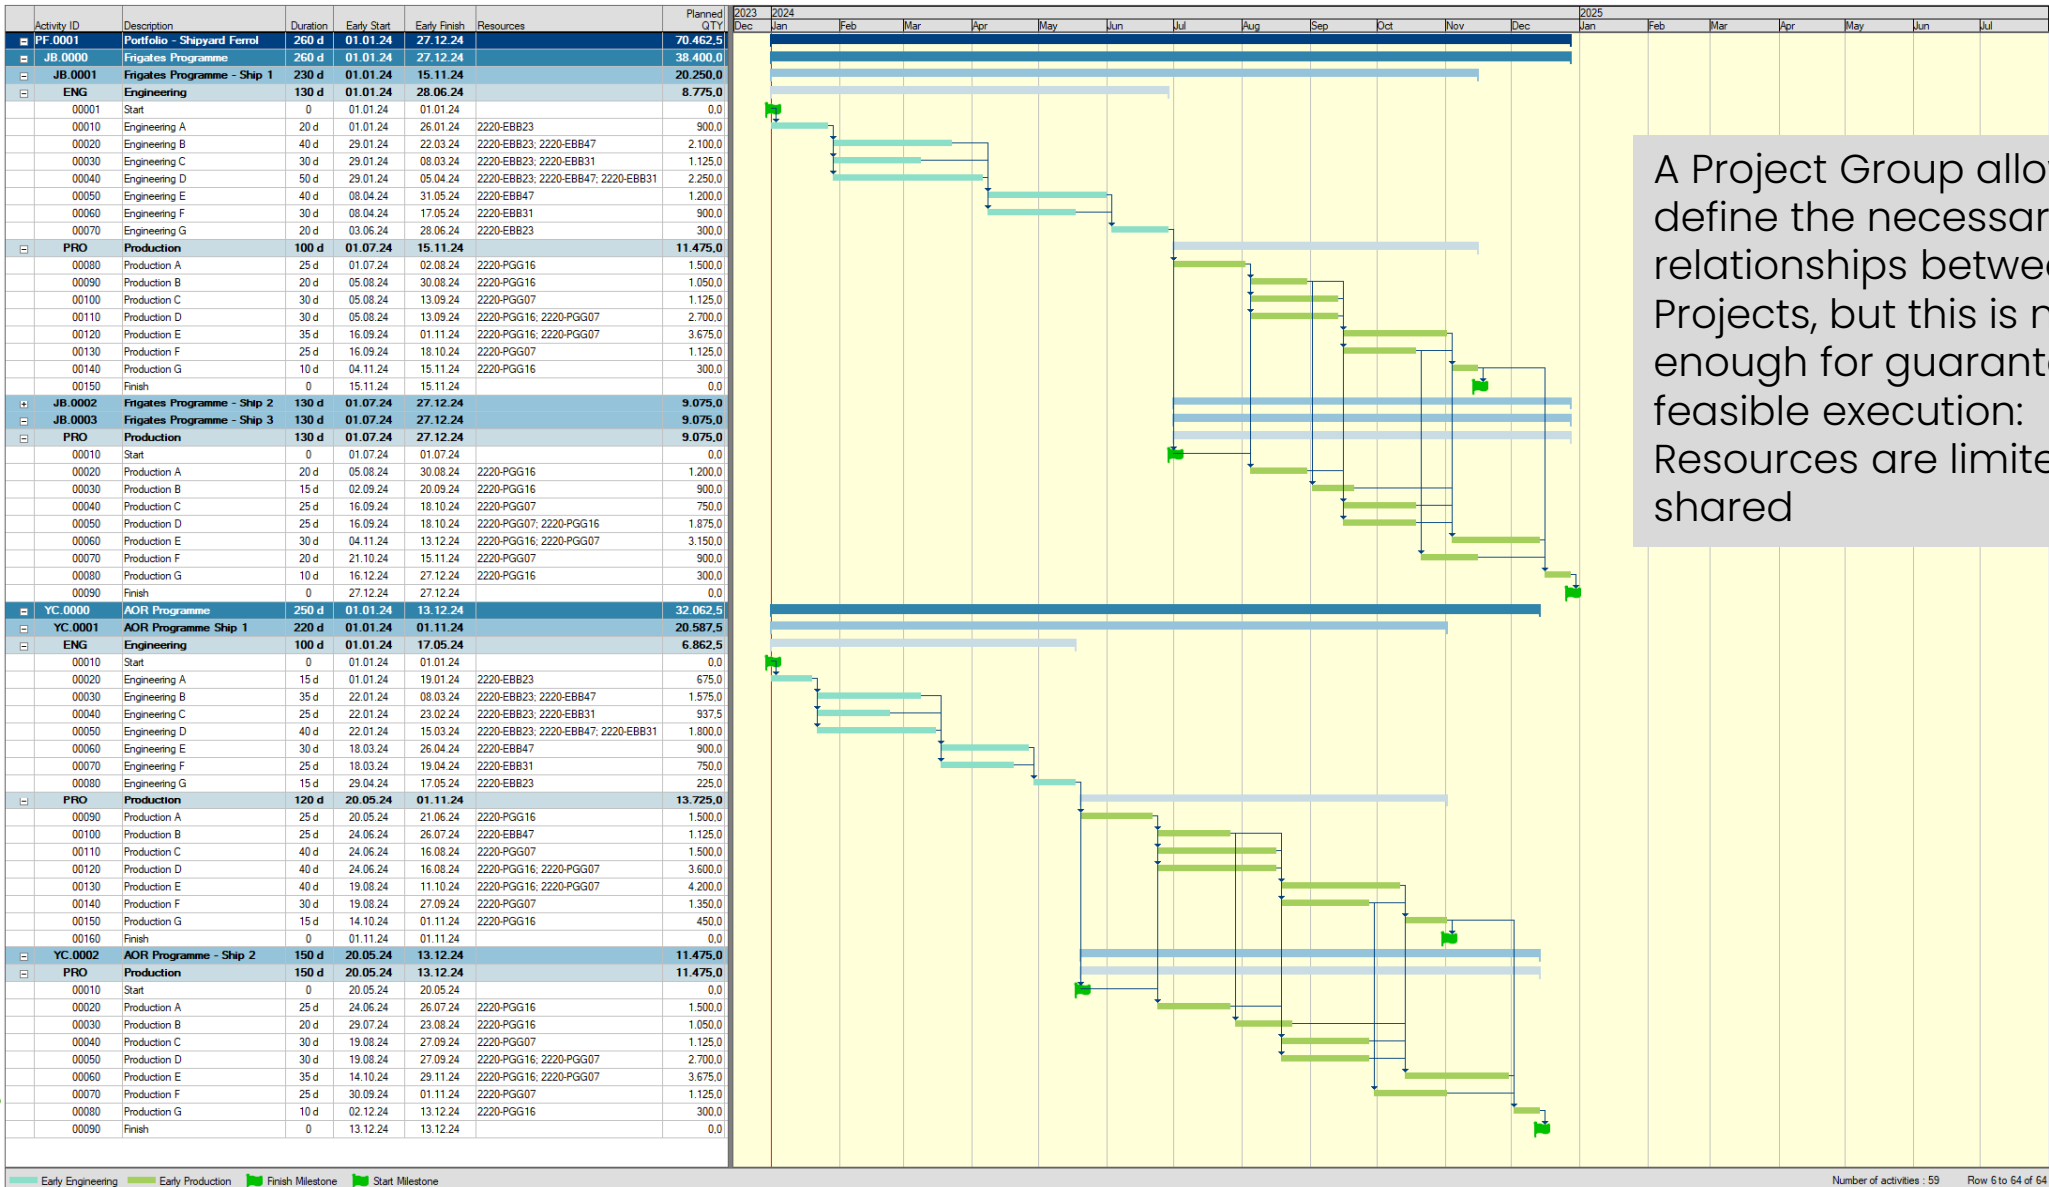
| Activity ID | Description | Duration | Early Start | Early Finish | Resources | Planned QTY |
|---|---|---|---|---|---|---|
| PF.0001 | Portfolio - Shipyard Ferrol | 260 d | 01.01.24 | 27.12.24 | | 70.462,5 |
| JB.0000 | Frigates Programme | 260 d | 01.01.24 | 27.12.24 | | 38.400,0 |
| JB.0001 | Frigates Programme - Ship 1 | 230 d | 01.01.24 | 15.11.24 | | 20.250,0 |
| ENG | Engineering | 130 d | 01.01.24 | 28.06.24 | | 8.775,0 |
| 00001 | Start | 0 | 01.01.24 | 01.01.24 | | 0,0 |
| 00010 | Engineering A | 20 d | 01.01.24 | 26.01.24 | 2220-EBB23 | 900,0 |
| 00020 | Engineering B | 40 d | 29.01.24 | 22.03.24 | 2220-EBB23; 2220-EBB47 | 2.100,0 |
| 00030 | Engineering C | 30 d | 29.01.24 | 08.03.24 | 2220-EBB23; 2220-EBB31 | 1.125,0 |
| 00040 | Engineering D | 50 d | 29.01.24 | 05.04.24 | 2220-EBB23; 2220-EBB47; 2220-EBB31 | 2.250,0 |
| 00050 | Engineering E | 40 d | 08.04.24 | 31.05.24 | 2220-EBB47 | 1.200,0 |
| 00060 | Engineering F | 30 d | 08.04.24 | 17.05.24 | 2220-EBB31 | 900,0 |
| 00070 | Engineering G | 20 d | 03.06.24 | 28.06.24 | 2220-EBB23 | 300,0 |
| PRO | Production | 100 d | 01.07.24 | 15.11.24 | | 11.475,0 |
| 00080 | Production A | 25 d | 01.07.24 | 02.08.24 | 2220-PGG16 | 1.500,0 |
| 00090 | Production B | 20 d | 05.08.24 | 30.08.24 | 2220-PGG16 | 1.050,0 |
| 00100 | Production C | 30 d | 05.08.24 | 13.09.24 | 2220-PGG07 | 1.125,0 |
| 00110 | Production D | 30 d | 05.08.24 | 13.09.24 | 2220-PGG16; 2220-PGG07 | 2.700,0 |
| 00120 | Production E | 35 d | 16.09.24 | 01.11.24 | 2220-PGG16; 2220-PGG07 | 3.675,0 |
| 00130 | Production F | 25 d | 16.09.24 | 18.10.24 | 2220-PGG07 | 1.125,0 |
| 00140 | Production G | 10 d | 04.11.24 | 15.11.24 | 2220-PGG16 | 300,0 |
| 00150 | Finish | 0 | 15.11.24 | 15.11.24 | | 0,0 |
| JB.0002 | Frigates Programme - Ship 2 | 130 d | 01.07.24 | 27.12.24 | | 9.075,0 |
| JB.0003 | Frigates Programme - Ship 3 | 130 d | 01.07.24 | 27.12.24 | | 9.075,0 |
| PRO | Production | 130 d | 01.07.24 | 27.12.24 | | 9.075,0 |
| 00010 | Start | 0 | 01.07.24 | 01.07.24 | | 0,0 |
| 00020 | Production A | 20 d | 05.08.24 | 30.08.24 | 2220-PGG16 | 1.200,0 |
| 00030 | Production B | 15 d | 02.09.24 | 20.09.24 | 2220-PGG16 | 900,0 |
| 00040 | Production C | 25 d | 16.09.24 | 18.10.24 | 2220-PGG07 | 750,0 |
| 00050 | Production D | 25 d | 16.09.24 | 18.10.24 | 2220-PGG07; 2220-PGG16 | 1.875,0 |
| 00060 | Production E | 30 d | 04.11.24 | 13.12.24 | 2220-PGG16; 2220-PGG07 | 3.150,0 |
| 00070 | Production F | 20 d | 21.10.24 | 15.11.24 | 2220-PGG07 | 900,0 |
| 00080 | Production G | 10 d | 16.12.24 | 27.12.24 | 2220-PGG16 | 300,0 |
| 00090 | Finish | 0 | 27.12.24 | 27.12.24 | | 0,0 |
| YC.0000 | AOR Programme | 250 d | 01.01.24 | 13.12.24 | | 32.062,5 |
| YC.0001 | AOR Programme Ship 1 | 220 d | 01.01.24 | 01.11.24 | | 20.587,5 |
| ENG | Engineering | 100 d | 01.01.24 | 17.05.24 | | 6.862,5 |
| 00010 | Start | 0 | 01.01.24 | 01.01.24 | | 0,0 |
| 00020 | Engineering A | 15 d | 01.01.24 | 19.01.24 | 2220-EBB23 | 675,0 |
| 00030 | Engineering B | 35 d | 22.01.24 | 08.03.24 | 2220-EBB23; 2220-EBB47 | 1.575,0 |
| 00040 | Engineering C | 25 d | 22.01.24 | 23.02.24 | 2220-EBB23; 2220-EBB31 | 937,5 |
| 00050 | Engineering D | 40 d | 22.01.24 | 15.03.24 | 2220-EBB23; 2220-EBB47; 2220-EBB31 | 1.800,0 |
| 00060 | Engineering E | 30 d | 18.03.24 | 26.04.24 | 2220-EBB47 | 900,0 |
| 00070 | Engineering F | 25 d | 18.03.24 | 19.04.24 | 2220-EBB31 | 750,0 |
| 00080 | Engineering G | 15 d | 29.04.24 | 17.05.24 | 2220-EBB23 | 225,0 |
| PRO | Production | 120 d | 20.05.24 | 01.11.24 | | 13.725,0 |
| 00090 | Production A | 25 d | 20.05.24 | 21.06.24 | 2220-PGG16 | 1.500,0 |
| 00100 | Production B | 25 d | 24.06.24 | 26.07.24 | 2220-EBB47 | 1.125,0 |
| 00110 | Production C | 40 d | 24.06.24 | 16.08.24 | 2220-PGG07 | 1.500,0 |
| 00120 | Production D | 40 d | 24.06.24 | 16.08.24 | 2220-PGG16; 2220-PGG07 | 3.600,0 |
| 00130 | Production E | 40 d | 19.08.24 | 11.10.24 | 2220-PGG16; 2220-PGG07 | 4.200,0 |
| 00140 | Production F | 30 d | 19.08.24 | 27.09.24 | 2220-PGG07 | 1.350,0 |
| 00150 | Production G | 15 d | 14.10.24 | 01.11.24 | 2220-PGG16 | 450,0 |
| 00160 | Finish | 0 | 01.11.24 | 01.11.24 | | 0,0 |
| YC.0002 | AOR Programme - Ship 2 | 150 d | 20.05.24 | 13.12.24 | | 11.475,0 |
| PRO | Production | 150 d | 20.05.24 | 13.12.24 | | 11.475,0 |
| 00010 | Start | 0 | 20.05.24 | 20.05.24 | | 0,0 |
| 00020 | Production A | 25 d | 24.06.24 | 26.07.24 | 2220-PGG16 | 1.500,0 |
| 00030 | Production B | 20 d | 29.07.24 | 23.08.24 | 2220-PGG16 | 1.050,0 |
| 00040 | Production C | 30 d | 19.08.24 | 27.09.24 | 2220-PGG07 | 1.125,0 |
| 00050 | Production D | 30 d | 19.08.24 | 27.09.24 | 2220-PGG16; 2220-PGG07 | 2.700,0 |
| 00060 | Production E | 35 d | 14.10.24 | 29.11.24 | 2220-PGG16; 2220-PGG07 | 3.675,0 |
| 00070 | Production F | 25 d | 30.09.24 | 01.11.24 | 2220-PGG07 | 1.125,0 |
| 00080 | Production G | 10 d | 02.12.24 | 13.12.24 | 2220-PGG16 | 300,0 |
| 00090 | Finish | 0 | 13.12.24 | 13.12.24 | | 0,0 |

2023 Dec 2024 Jan Feb Mar Apr May Jun Jul Aug Sep Oct Nov Dec 2025 Jan Feb Mar Apr May Jun Jul

A Project Group allo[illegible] define the necessar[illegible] relationships betwe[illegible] Projects, but this is n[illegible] enough for guarant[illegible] feasible execution: Resources are limite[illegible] shared

Early Engineering Early Production Finish Milestone Start Milestone

Number of activities : 59 Row 6 to 64 of 64